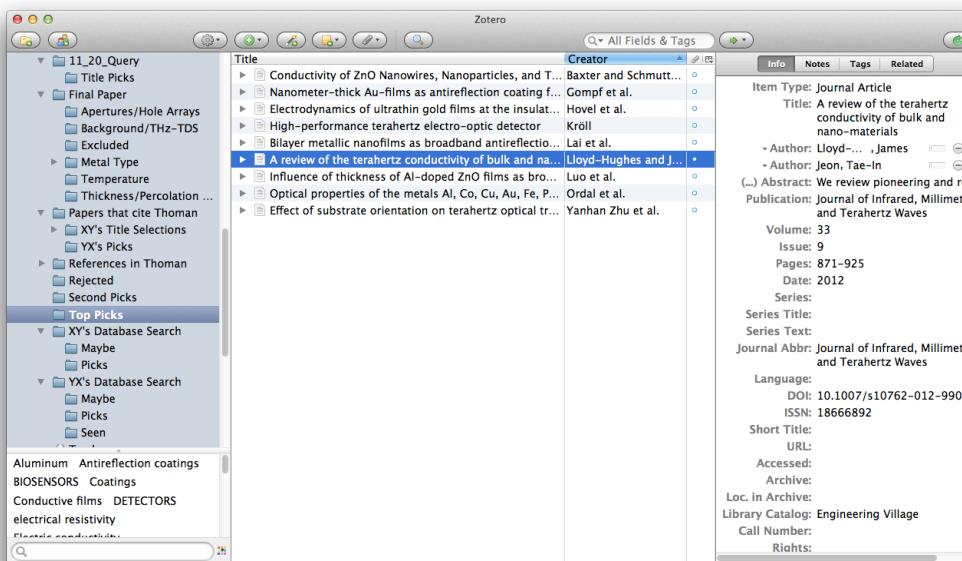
Zotero

All Fields & Tags

11_20_Query
Title Picks
Final Paper
Apertures/Hole Arrays
Background/THz-TDS
Excluded
Metal Type
Temperature
Thickness/Percolation ...
Papers that cite Thoman
XY's Title Selections
YX's Picks
References in Thoman
Rejected
Second Picks
Top Picks
XY's Database Search
Maybe
Picks
YX's Database Search
Maybe
Picks
Seen

Aluminum Antireflection coatings
BIOSENSORS Coatings
Conductive films DETECTORS
electrical resistivity

| Title | Creator |
|---|---|
| Conductivity of ZnO Nanowires, Nanoparticles, and T... | Baxter and Schmutt... |
| Nanometer-thick Au-films as antireflection coating f... | Gompf et al. |
| Electrodynamics of ultrathin gold films at the insulat... | Hovel et al. |
| High-performance terahertz electro-optic detector | Kröll |
| Bilayer metallic nanofilms as broadband antireflectio... | Lai et al. |
| A review of the terahertz conductivity of bulk and na... | Lloyd-Hughes and J... |
| Influence of thickness of Al-doped ZnO films as bro... | Luo et al. |
| Optical properties of the metals Al, Co, Cu, Au, Fe, P... | Ordal et al. |
| Effect of substrate orientation on terahertz optical tr... | Yanhan Zhu et al. |

Info Notes Tags Related

Item Type: Journal Article
Title: A review of the terahertz conductivity of bulk and nano-materials
Author: Lloyd-... , James
Author: Jeon, Tae-In
(...) Abstract: We review pioneering and r
Publication: Journal of Infrared, Millimet and Terahertz Waves
Volume: 33
Issue: 9
Pages: 871-925
Date: 2012
Series:
Series Title:
Series Text:
Journal Abbr: Journal of Infrared, Millimet and Terahertz Waves
Language:
DOI: 10.1007/s10762-012-990
ISSN: 18666892
Short Title:
URL:
Accessed:
Archive:
Loc. in Archive:
Library Catalog: Engineering Village
Call Number:
Rights: